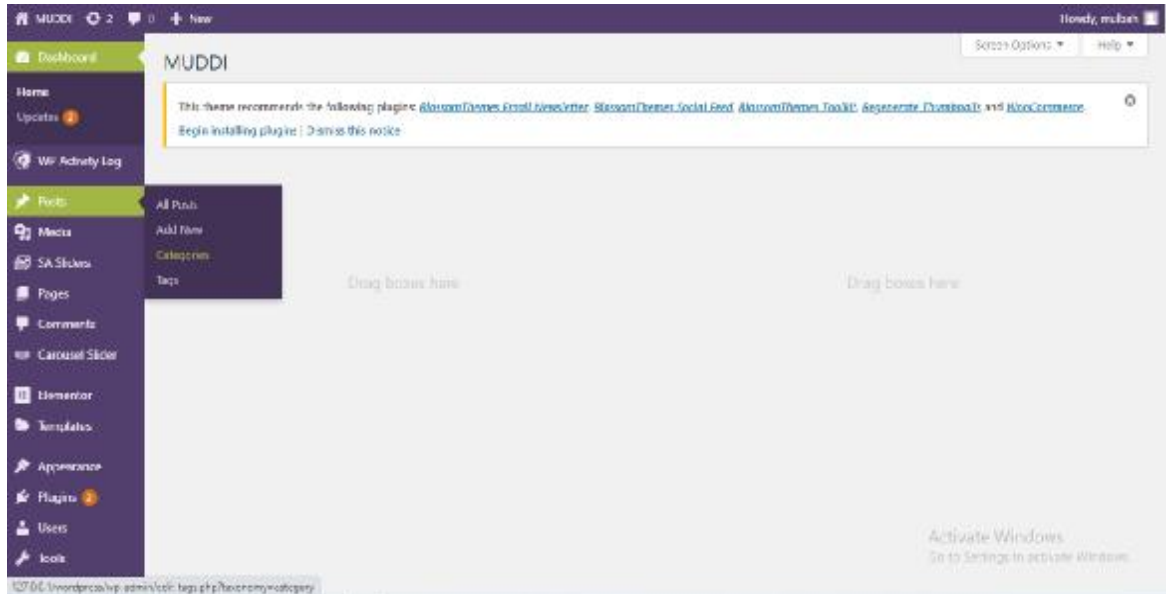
MUDDI 2 0 + New

Howdy, mubin

Dashboard

Home

Updates 2

WP Activity Log

Posts

All Posts

Add New

Categories

Tags

Media

SA Sliders

Pages

Comments

Carousel Slider

Elementor

Templates

Appearance

Plugins 2

Users

Tools

Screen Options ▾

Help ▾

MUDDI

This theme recommends the following plugins: BlossomThemes Email Newsletter, BlossomThemes Social Feed, BlossomThemes Toolkit, Regenerate Thumbnails and WooCommerce.

Begin installing plugins | Dismiss this notice

Drag boxes here

Drag boxes here

Activate Windows

Go to Settings to activate Windows.

127.0.0.1/wordpress/wp-admin/edit-tags.php?taxonomy=category